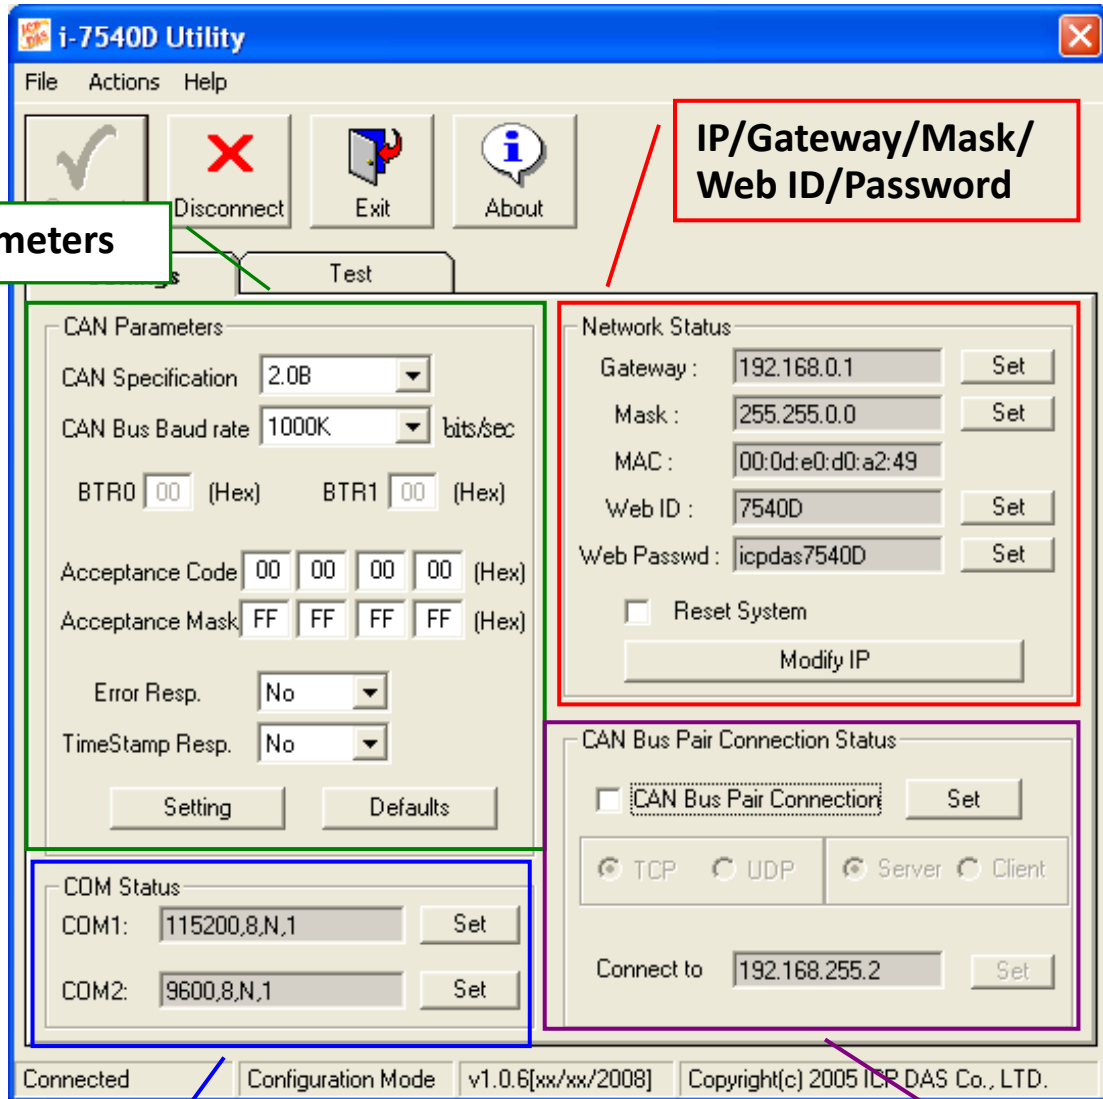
i-7540D Utility

File Actions Help

Disconnect Exit About

meters

IP/Gateway/Mask/
Web ID/Password

Test

CAN Parameters

CAN Specification 2.0B

CAN Bus Baud rate 1000K bits/sec

BTR0 00 (Hex) BTR1 00 (Hex)

Acceptance Code 00 00 00 00 (Hex)

Acceptance Mask FF FF FF FF (Hex)

Error Resp. No

TimeStamp Resp. No

Setting Defaults

Network Status

Gateway : 192.168.0.1 Set

Mask : 255.255.0.0 Set

MAC : 00:0d:e0:d0:a2:49

Web ID : 7540D Set

Web Passwd : icpdas7540D Set

Reset System

Modify IP

CAN Bus Pair Connection Status

CAN Bus Pair Connection Set

TCP UDP Server Client

Connect to 192.168.255.2 Set

COM Status

COM1: 115200,8,N,1 Set

COM2: 9600,8,N,1 Set

Connected | Configuration Mode | v1.0.6[xx/xx/2008] | Copyright(c) 2005 ICP DAS Co., LTD.